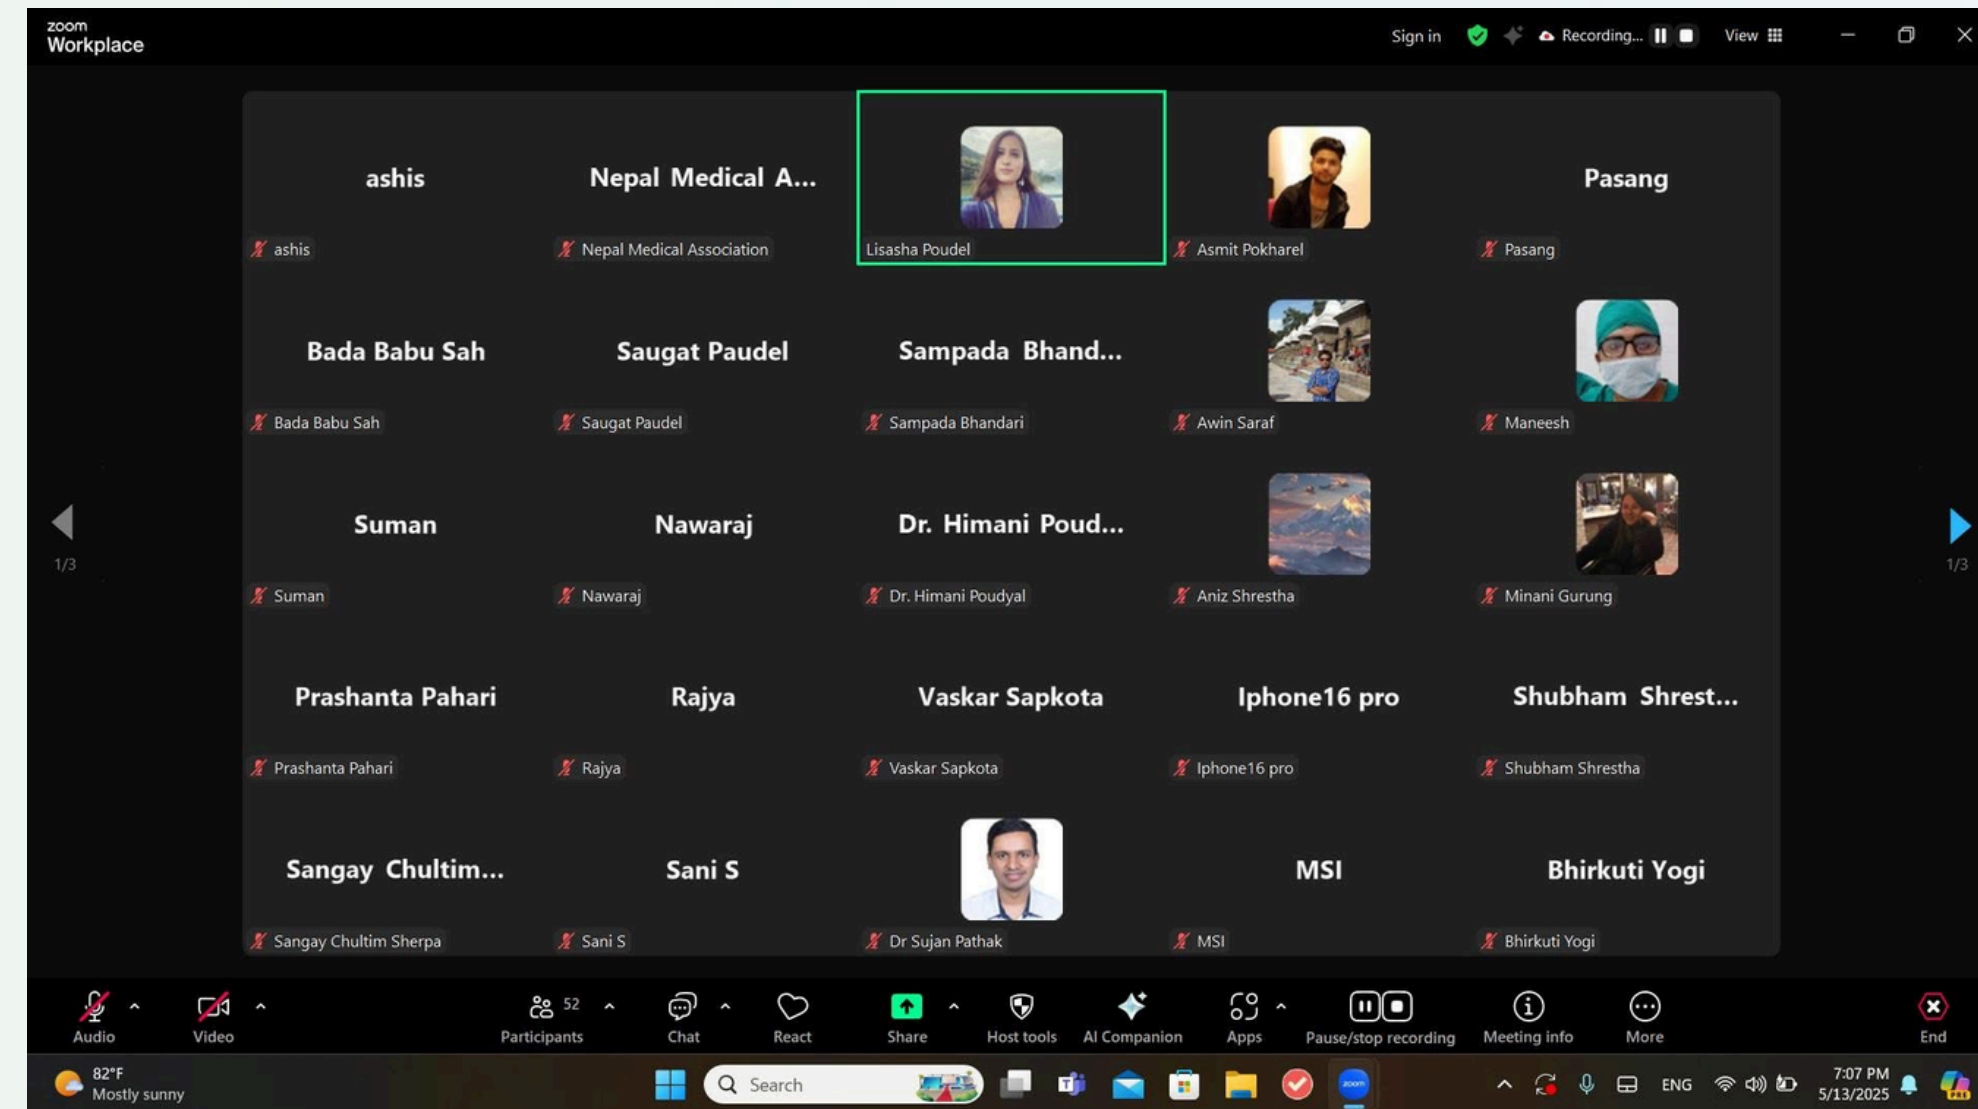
zoom Workplace

Sign in Recording... View

ashis
ashis

Nepal Medical A...
Nepal Medical Association

Lisasha Poudel

Asmit Pokharel

Pasang
Pasang

Bada Babu Sah
Bada Babu Sah

Saugat Paudel
Saugat Paudel

Sampada Bhand...
Sampada Bhandari

Awin Saraf

Maneesh

1/3

Suman
Suman

Nawaraj
Nawaraj

Dr. Himani Poud...
Dr. Himani Poudyal

Aniz Shrestha

Minani Gurung

1/3

Prashanta Pahari
Prashanta Pahari

Rajya
Rajya

Vaskar Sapkota
Vaskar Sapkota

Iphone16 pro
Iphone16 pro

Shubham Shrest...
Shubham Shrestha

Sangay Chultim...
Sangay Chultim Sherpa

Sani S
Sani S

Dr Sujan Pathak

MSI
MSI

Bhirkuti Yogi
Bhirkuti Yogi

Audio Video Participants 52 Chat React Share Host tools AI Companion Apps Pause/stop recording Meeting info More End

82°F
Mostly sunny

Search

ENG

7:07 PM
5/13/2025